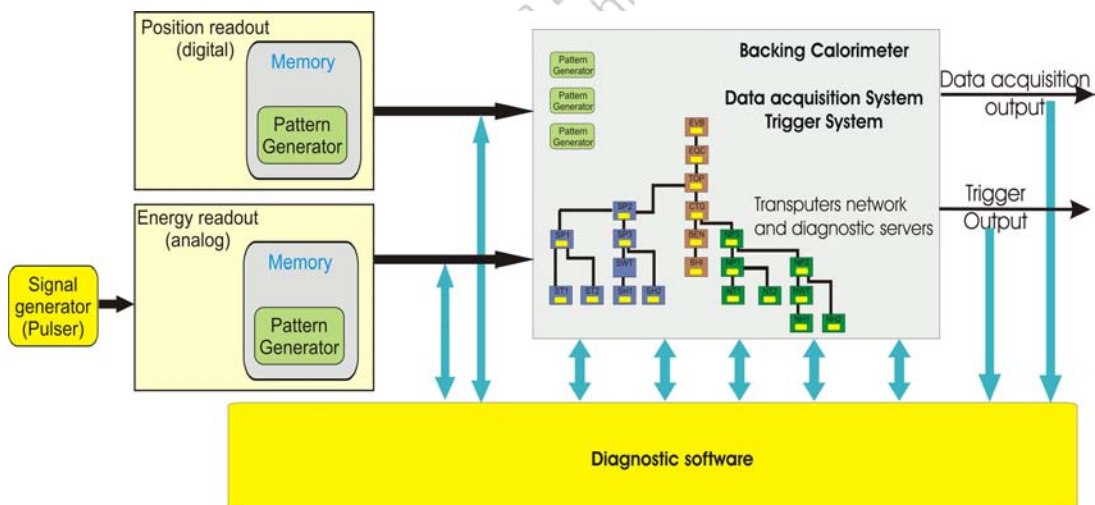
Position readout (digital)

Memory

Pattern Generator

Energy readout (analog)

Memory

Pattern Generator

Signal generator (Pulser)

Backing Calorimeter

Pattern Generator

Pattern Generator

Pattern Generator

Data acquisition System Trigger System

EVB

EQC

TOP

CTG

SP2

SP1

SP3

SW1

BEN

SHI

ST1

ST2

SH1

SH2

Transputers network and diagnostic servers

Data acquisition output

Trigger Output

Diagnostic software